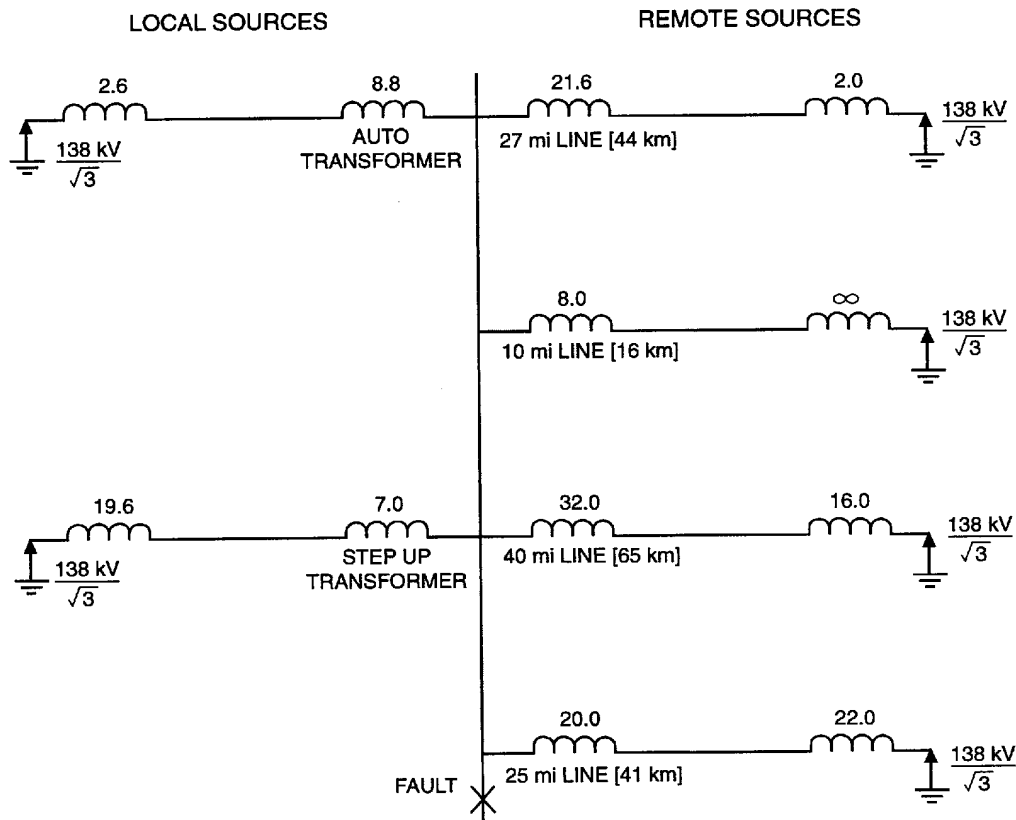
LOCAL SOURCES

REMOTE SOURCES

2.6

$\frac{138\text{ kV}}{\sqrt{3}}$

8.8

AUTO TRANSFORMER

21.6

27 mi LINE [44 km]

2.0

$\frac{138\text{ kV}}{\sqrt{3}}$

8.0

10 mi LINE [16 km]

$\infty$

$\frac{138\text{ kV}}{\sqrt{3}}$

19.6

$\frac{138\text{ kV}}{\sqrt{3}}$

7.0

STEP UP TRANSFORMER

32.0

40 mi LINE [65 km]

16.0

$\frac{138\text{ kV}}{\sqrt{3}}$

20.0

25 mi LINE [41 km]

22.0

$\frac{138\text{ kV}}{\sqrt{3}}$

FAULT